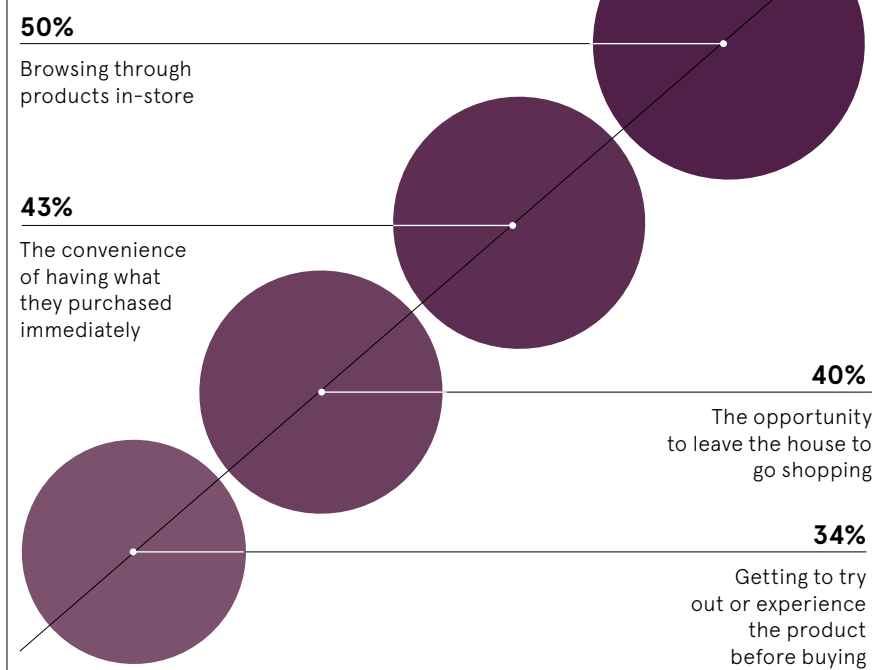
50%

Browsing through products in-store

43%

The convenience of having what they purchased immediately

40%

The opportunity to leave the house to go shopping

34%

Getting to try out or experience the product before buying